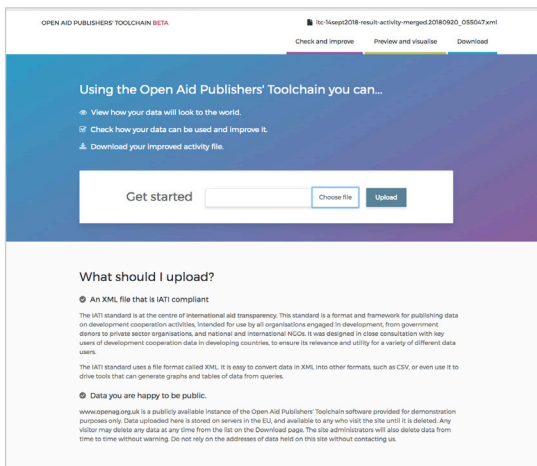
OPEN AID PUBLISHERS' TOOLCHAIN BETA

ltc-14sept2018-result-activity-merged.20180920_055047.xml

Check and improve

Preview and visualise

Download

Using the Open Aid Publishers' Toolchain you can...

View how your data will look to the world.

Check how your data can be used and improve it.

Download your improved activity file.

Get started

Choose file

Upload

What should I upload?

An XML file that is IATI compliant

The IATI standard is at the centre of international aid transparency. This standard is a format and framework for publishing data on development cooperation activities, intended for use by all organisations engaged in development, from government donors to private sector organisations, and national and international NGOs. It was designed in close consultation with key users of development cooperation data in developing countries, to ensure its relevance and utility for a variety of different data users.

The IATI standard uses a file format called XML. It is easy to convert data in XML into other formats, such as CSV, or even use it to drive tools that can generate graphs and tables of data from queries.

Data you are happy to be public.

www.openag.org.uk is a publicly available instance of the Open Aid Publishers' Toolchain software provided for demonstration purposes only. Data uploaded here is stored on servers in the EU, and available to any who visit the site until it is deleted. Any visitor may delete any data at any time from the list on the Download page. The site administrators will also delete data from time to time without warning. Do not rely on the addresses of data held on this site without contacting us.